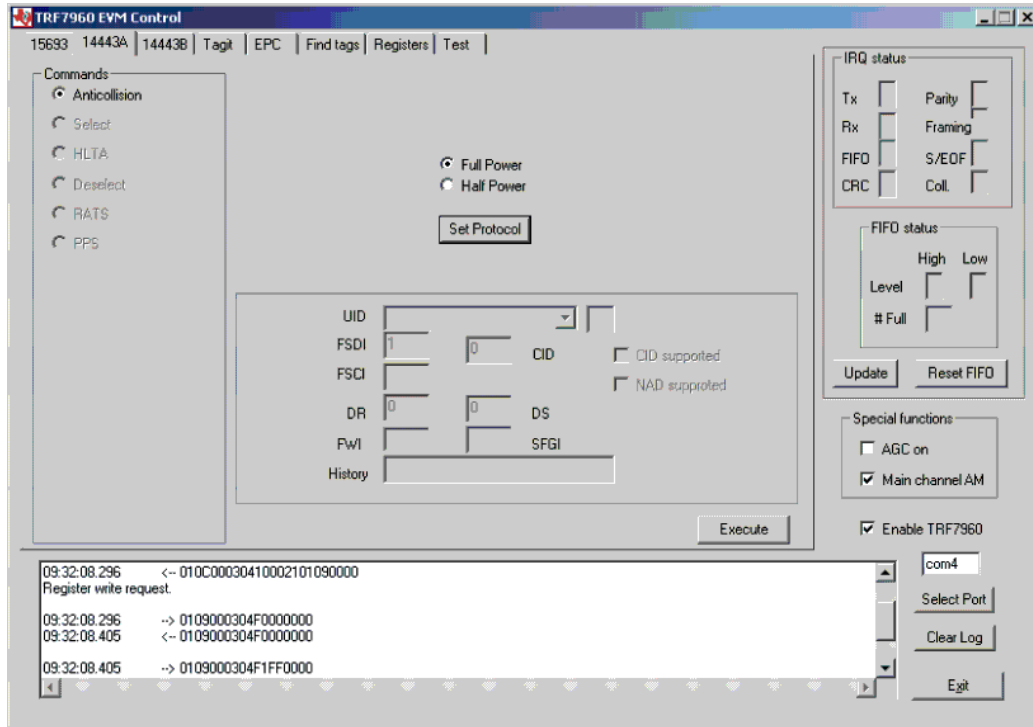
TRF7960 EVM Control

15693 | 14443A | 14443B | Tagit | EPC | Find tags | Registers | Test

Commands
Anticollision
Select
HLTA
Deselect
RATS
PPS

Full Power
Half Power

Set Protocol

UID
FSDI 1
0 CID
CID supported
FSCI
NAD supproted
DR 0
0 DS
FWI
SFGI
History

Execute

IRQ status
Tx
Parity
Rx
Framing
FIFO
S/EOF
CRC
Coll.

FIFO status
High Low
Level
# Full

Update
Reset FIFO

Special functions
AGC on
Main channel AM

Enable TRF7960

09:32:08.296 <-- 010C00030410002101090000
Register write request.

09:32:08.296 --> 0109000304F0000000
09:32:08.405 <-- 0109000304F0000000

09:32:08.405 --> 0109000304F1FF0000

com4
Select Port
Clear Log
Exit